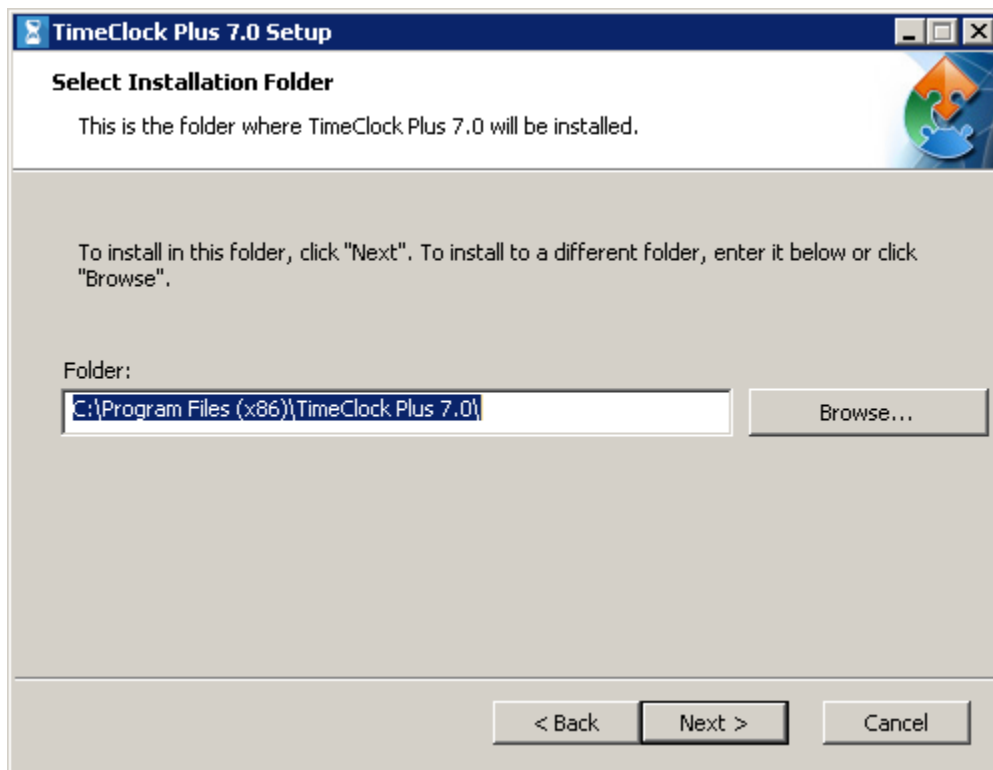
TimeClock Plus 7.0 Setup

Select Installation Folder

This is the folder where TimeClock Plus 7.0 will be installed.

To install in this folder, click "Next". To install to a different folder, enter it below or click "Browse".

Folder:

C:\Program Files (x86)\TimeClock Plus 7.0\

Browse...

< Back

Next >

Cancel